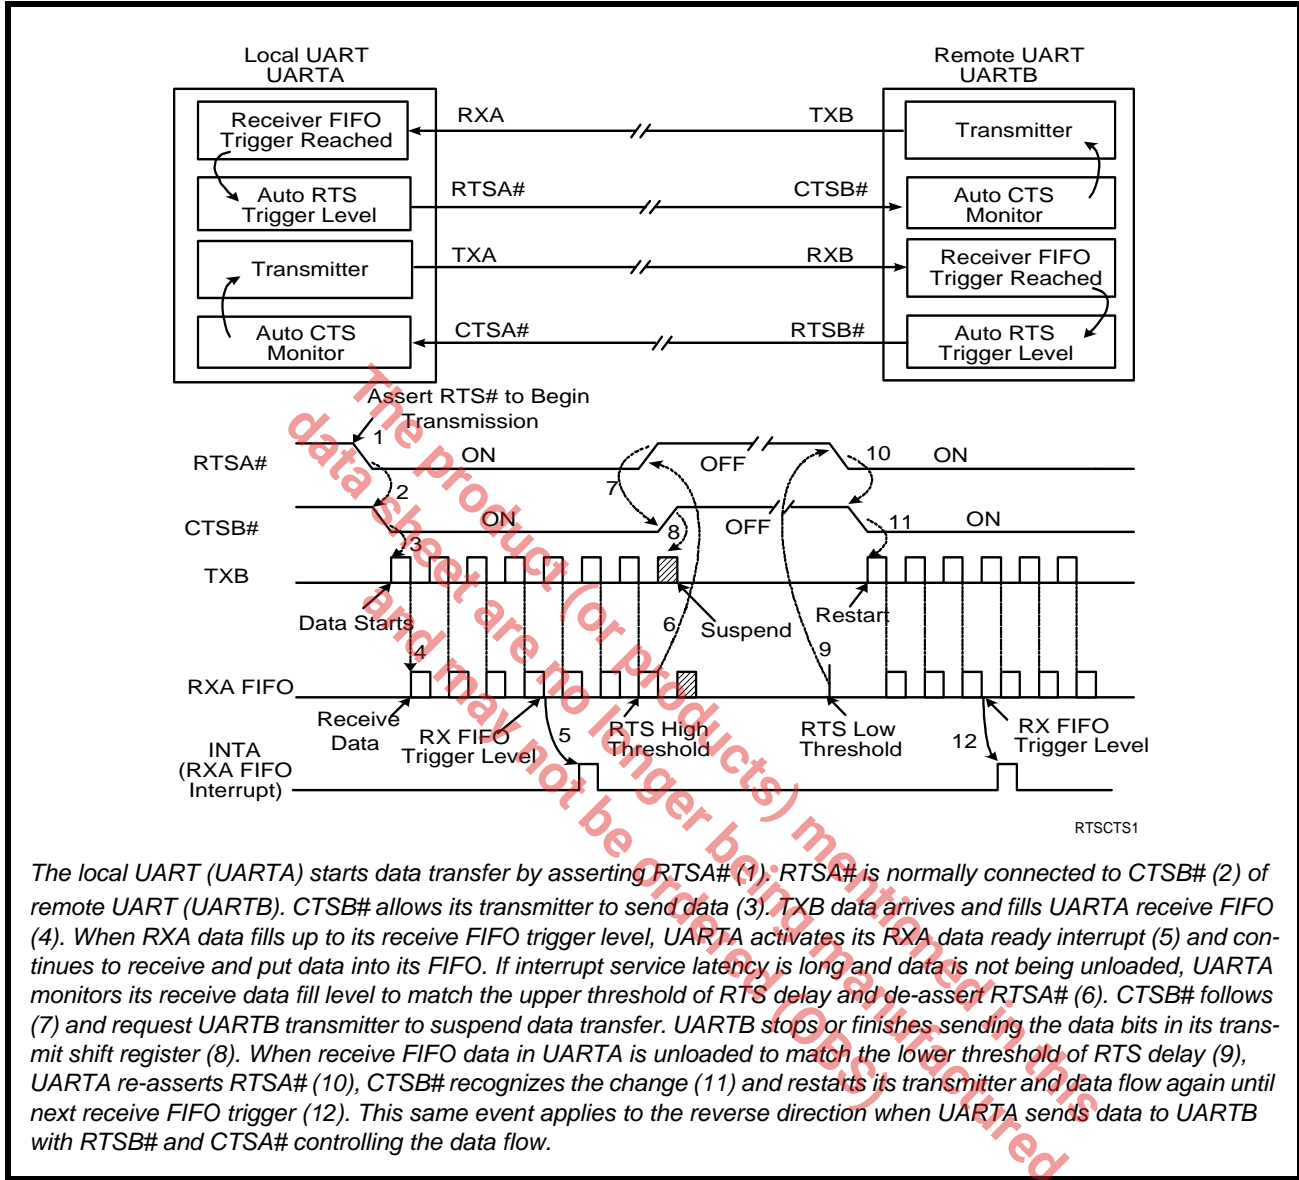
Local UART
UARTA

Remote UART
UARTB

Receiver FIFO Trigger Reached

RXA

TXB

Transmitter

Auto RTS Trigger Level

RTSA#

CTSB#

Auto CTS Monitor

Transmitter

TXA

RXB

Receiver FIFO Trigger Reached

Auto CTS Monitor

CTSA#

RTSB#

Auto RTS Trigger Level

Assert RTS# to Begin Transmission

1

RTSA#

ON

OFF

10

ON

2

7

CTSB#

ON

8

OFF

11

ON

3

TXB

Data Starts

Suspend

6

Restart

9

4

RXA FIFO

Receive Data

RX FIFO Trigger Level

5

RTS High Threshold

RTS Low Threshold

12

RX FIFO Trigger Level

INTA (RXA FIFO Interrupt)

RTSCTS1

The product (or products) mentioned in this data sheet are no longer being manufactured and may not be ordered (OBS)

The local UART (UARTA) starts data transfer by asserting RTSA# (1). RTSA# is normally connected to CTSB# (2) of remote UART (UARTB). CTSB# allows its transmitter to send data (3). TXB data arrives and fills UARTA receive FIFO (4). When RXA data fills up to its receive FIFO trigger level, UARTA activates its RXA data ready interrupt (5) and continues to receive and put data into its FIFO. If interrupt service latency is long and data is not being unloaded, UARTA monitors its receive data fill level to match the upper threshold of RTS delay and de-assert RTSA# (6). CTSB# follows (7) and request UARTB transmitter to suspend data transfer. UARTB stops or finishes sending the data bits in its transmit shift register (8). When receive FIFO data in UARTA is unloaded to match the lower threshold of RTS delay (9), UARTA re-asserts RTSA# (10), CTSB# recognizes the change (11) and restarts its transmitter and data flow again until next receive FIFO trigger (12). This same event applies to the reverse direction when UARTA sends data to UARTB with RTSB# and CTSA# controlling the data flow.